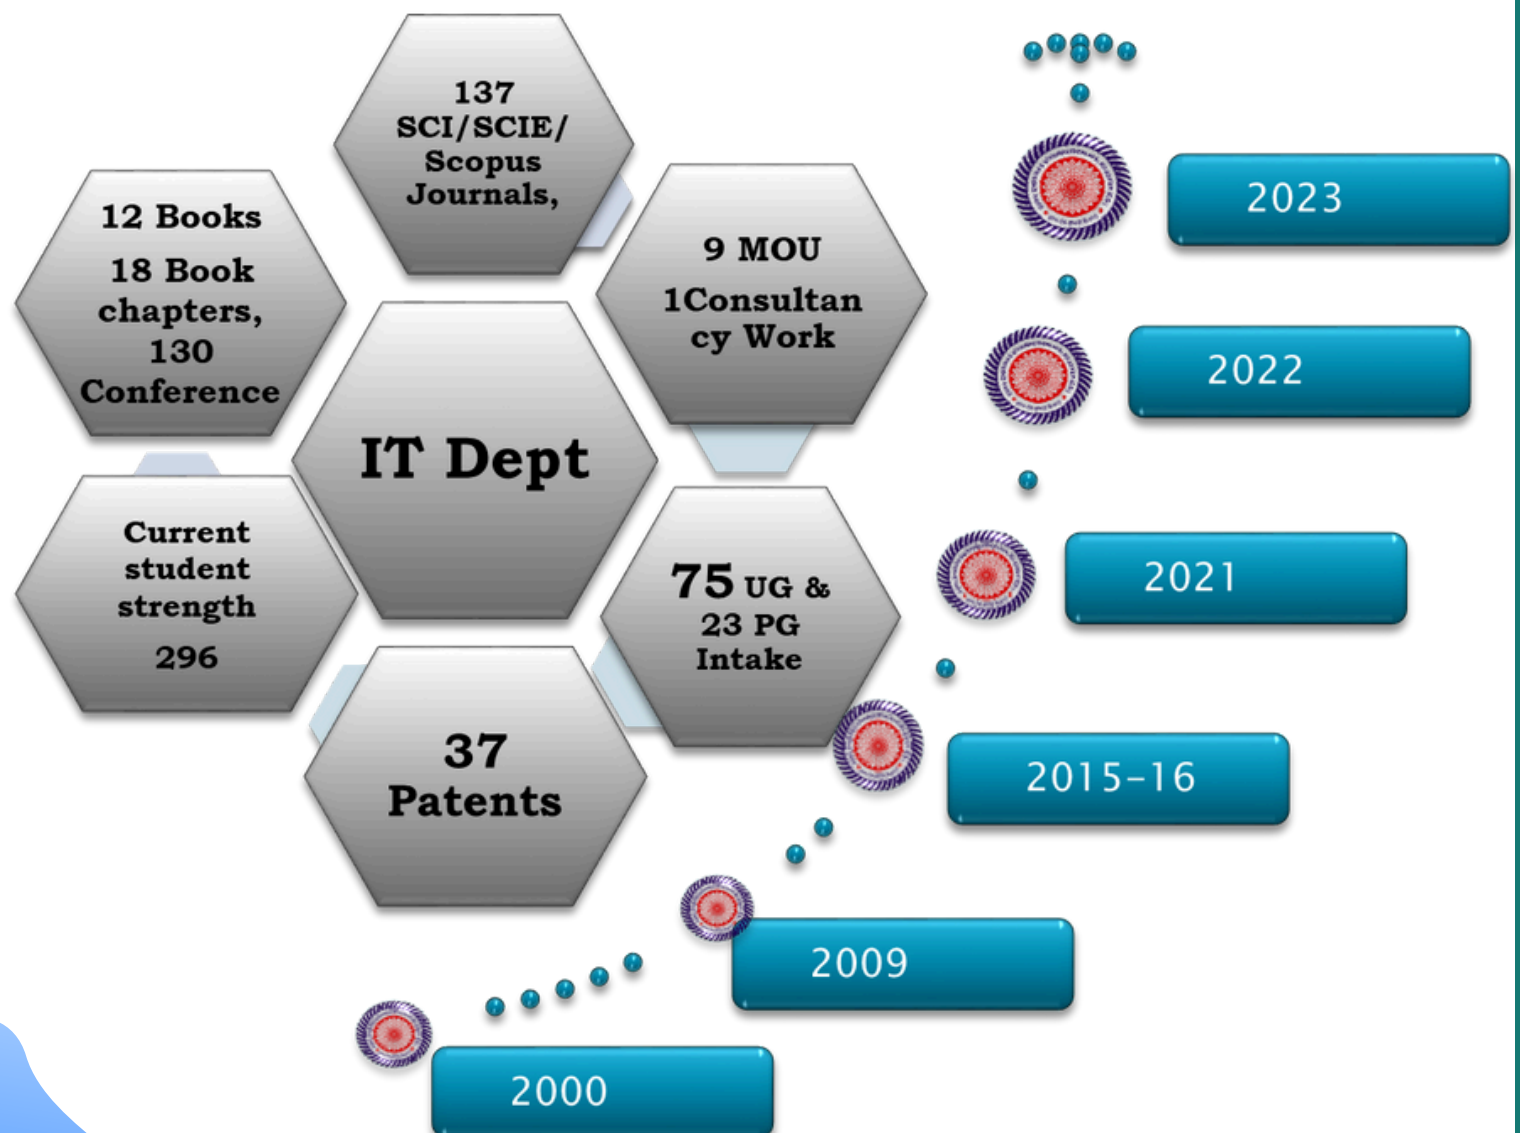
137 SCI/SCIE/ Scopus Journals,

12 Books

18 Book chapters, 130 Conference

9 MOU

1Consultancy Work

IT Dept

Current student strength

296

75 UG & 23 PG Intake

37 Patents

2023

2022

2021

2015-16

2009

2000